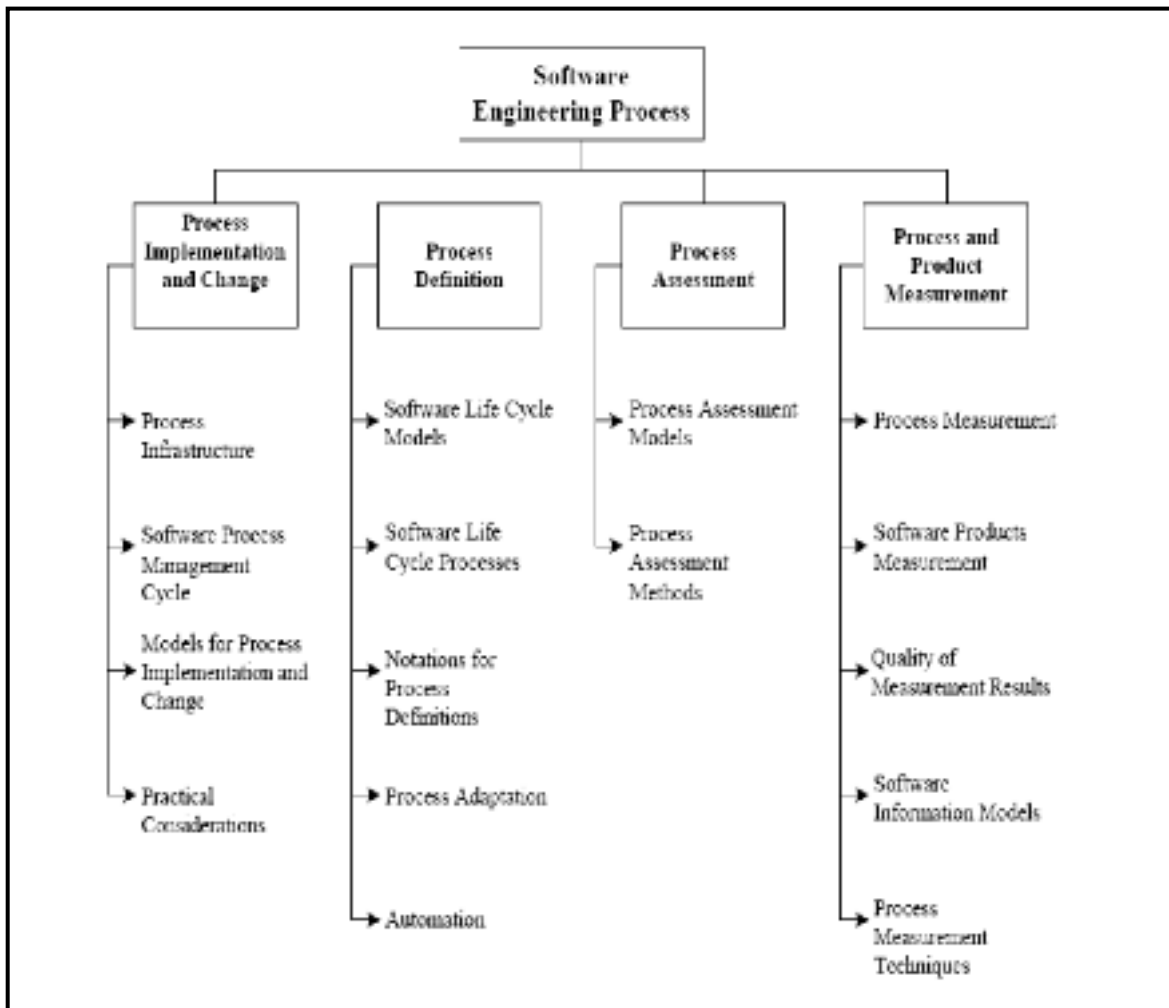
Software Engineering Process

Process Implementation and Change

Process Infrastructure

Software Process Management Cycle

Models for Process Implementation and Change

Practical Considerations

Process Definition

Software Life Cycle Models

Software Life Cycle Processes

Notations for Process Definitions

Process Adaptation

Automation

Process Assessment

Process Assessment Models

Process Assessment Methods

Process and Product Measurement

Process Measurement

Software Products Measurement

Quality of Measurement Results

Software Information Models

Process Measurement Techniques